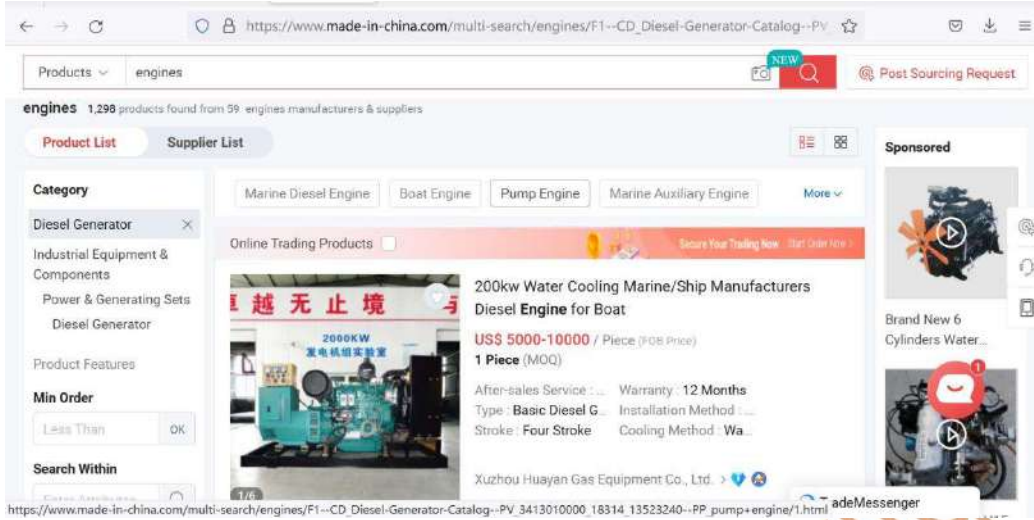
https://www.made-in-china.com/multi-search/engines/F1--CD_Diesel-Generator-Catalog--PV

Products engines

NEW

Post Sourcing Request

engines 1,298 products found from 59 engines manufacturers & suppliers

Product List Supplier List

Sponsored

Category

Diesel Generator

Industrial Equipment & Components

Power & Generating Sets

Diesel Generator

Product Features

Min Order

Less Than OK

Search Within

Marine Diesel Engine Boat Engine Pump Engine Marine Auxiliary Engine More

Online Trading Products

Secure Your Trading Now Start Order Now

越 无 止 境

2000KW
发电机组实验室

1/6

200kw Water Cooling Marine/Ship Manufacturers Diesel Engine for Boat

US$ 5000-10000 / Piece (FOB Price)

1 Piece (MOQ)

After-sales Service : ... Warranty : 12 Months

Type : Basic Diesel G... Installation Method : ...

Stroke : Four Stroke Cooling Method : Wa...

Xuzhou Huayan Gas Equipment Co., Ltd.

Brand New 6 Cylinders Water...

1

https://www.made-in-china.com/multi-search/engines/F1--CD_Diesel-Generator-Catalog--PV_3413010000_18314_13523240--PP_pump+engine/1.html

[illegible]adeMessenger